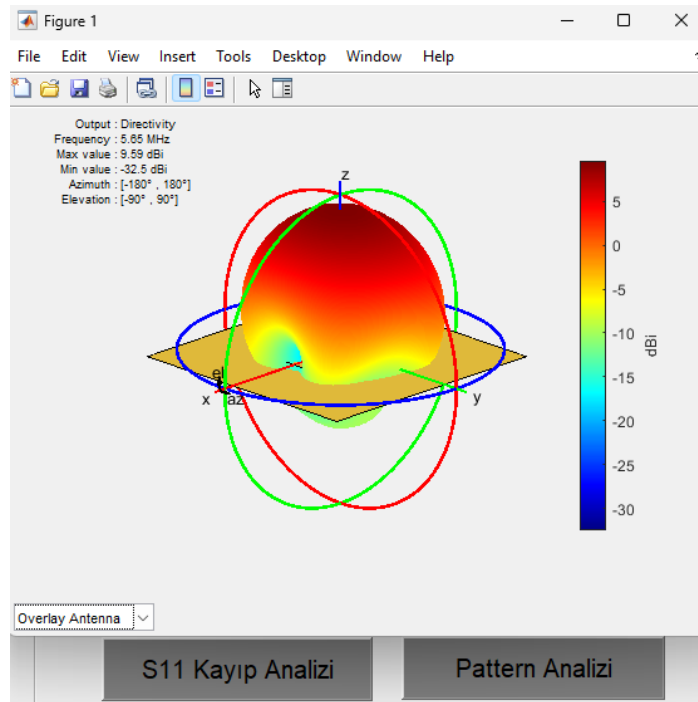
Figure 1

File Edit View Insert Tools Desktop Window Help

Output : Directivity
Frequency : 5.65 MHz
Max value : 9.59 dBi
Min value : -32.5 dBi
Azimuth : [-180° , 180°]
Elevation : [-90° , 90°]

z
el
x az
y

5
0
-5
-10
-15
-20
-25
-30
dBi

Overlay Antenna

S11 Kayıp Analizi

Pattern Analizi